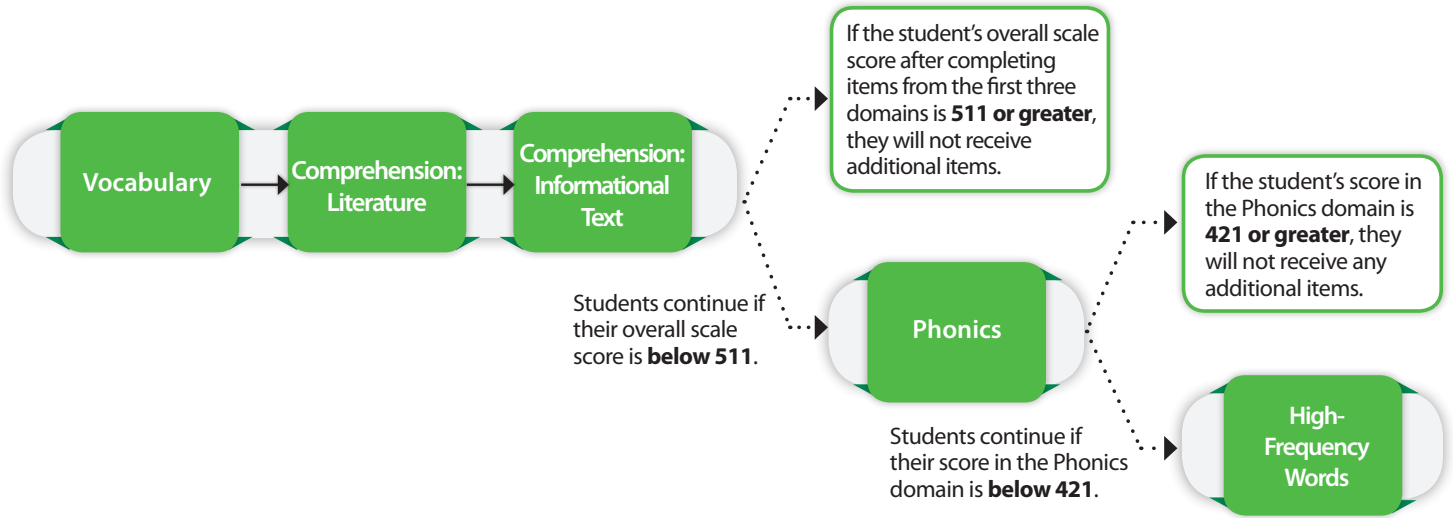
Vocabulary

Comprehension: Literature

Comprehension: Informational Text

If the student's overall scale score after completing items from the first three domains is **511 or greater**, they will not receive additional items.

Students continue if their overall scale score is **below 511**.

Phonics

If the student's score in the Phonics domain is **421 or greater**, they will not receive any additional items.

Students continue if their score in the Phonics domain is **below 421**.

High-Frequency Words